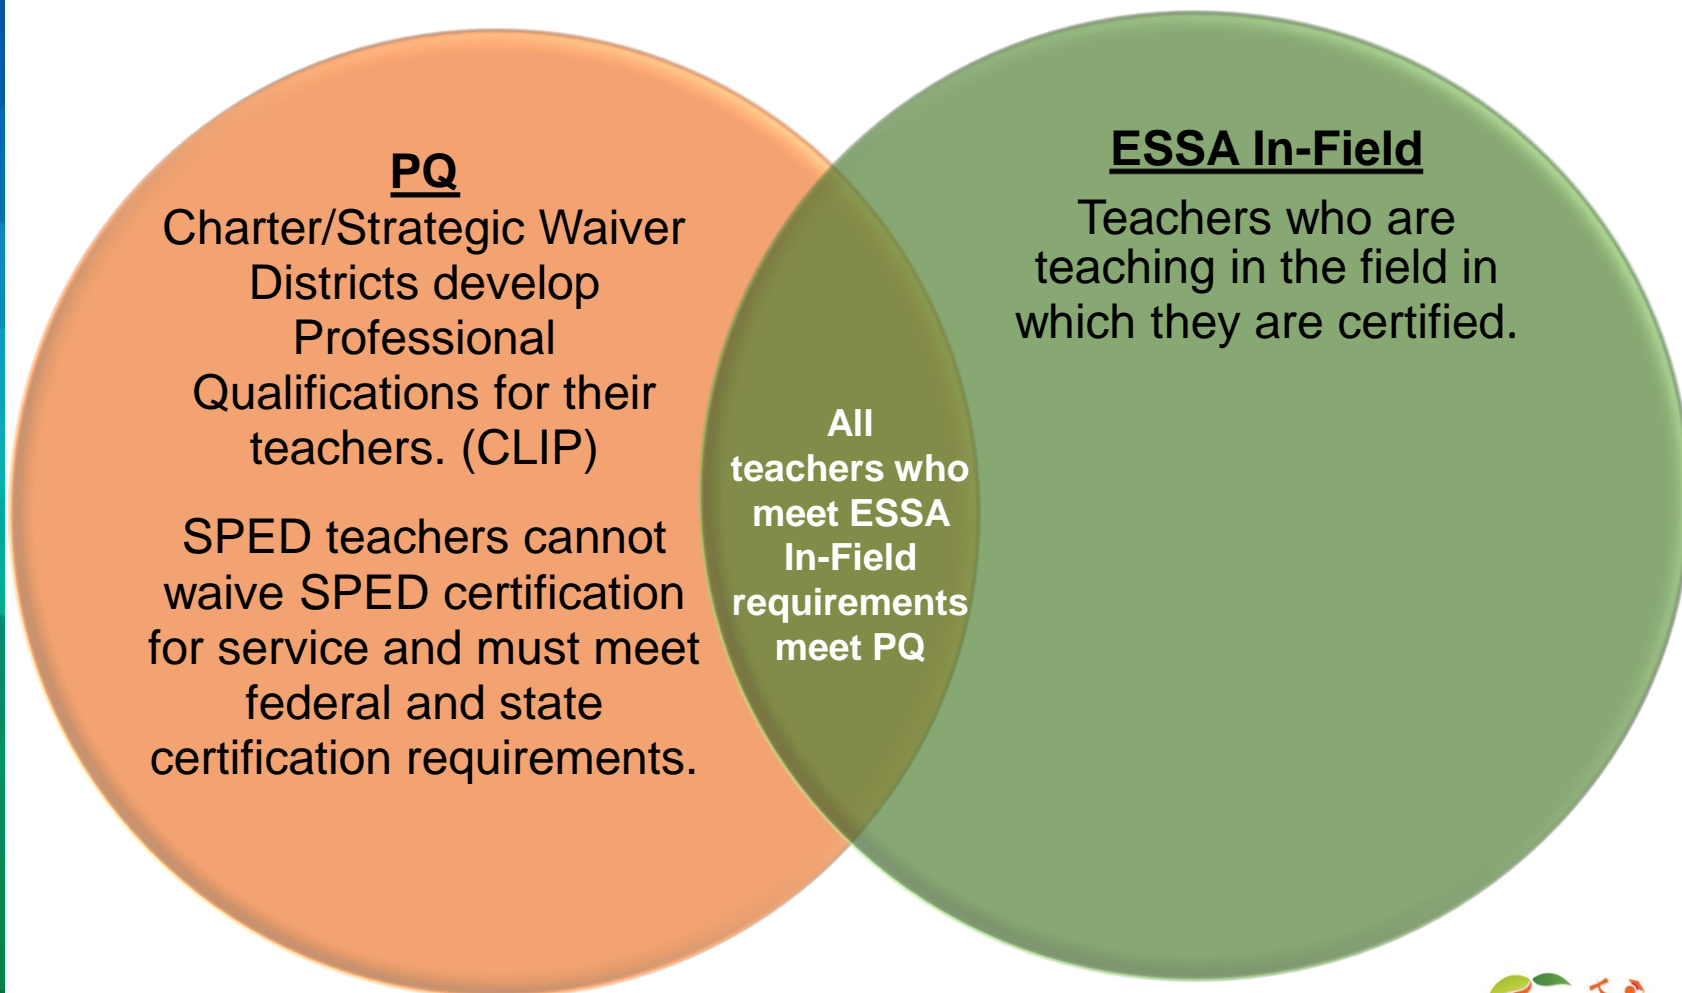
PQ
Charter/Strategic Waiver Districts develop Professional Qualifications for their teachers. (CLIP)

SPED teachers cannot waive SPED certification for service and must meet federal and state certification requirements.

All teachers who meet ESSA In-Field requirements meet PQ

ESSA In-Field
Teachers who are teaching in the field in which they are certified.